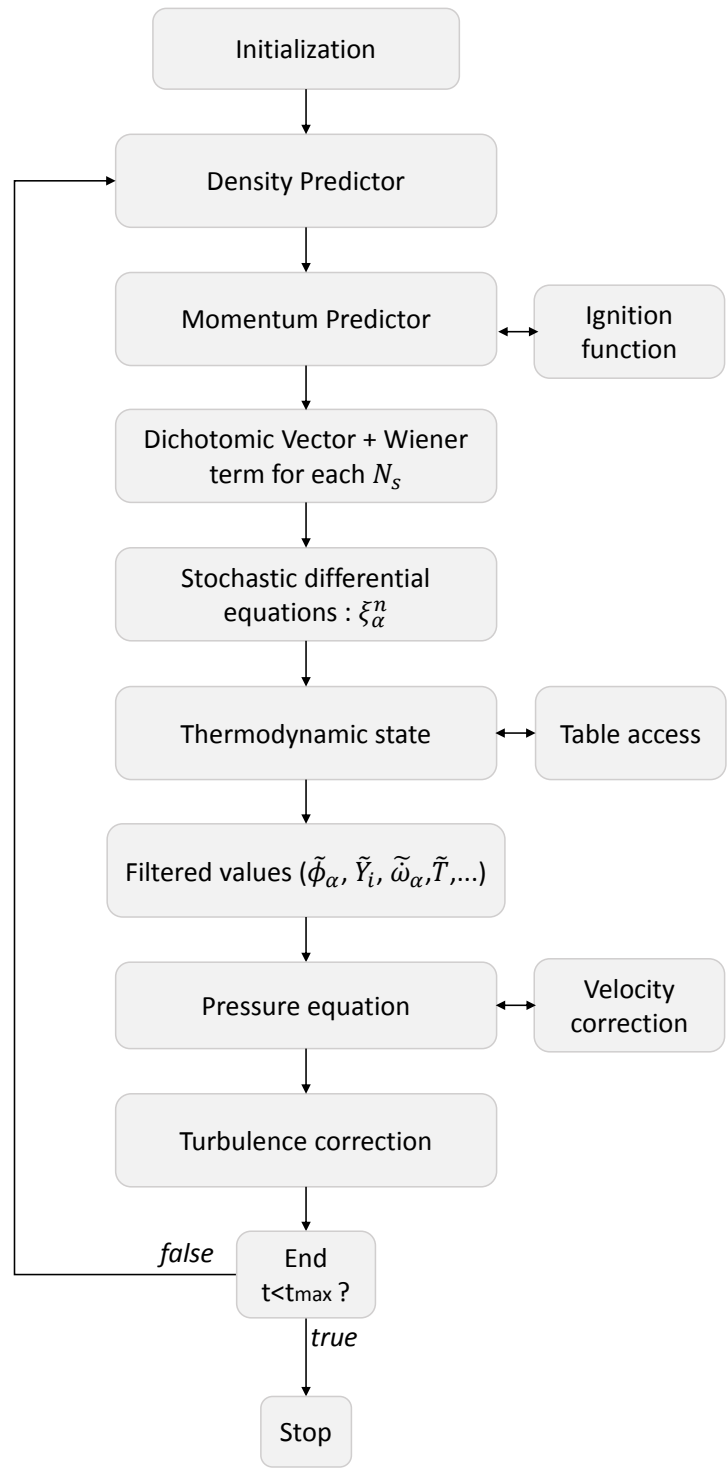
Initialization

Density Predictor

Momentum Predictor

Ignition function

Dichotomic Vector + Wiener term for each $N_s$

Stochastic differential equations : $\xi_\alpha^n$

Thermodynamic state

Table access

Filtered values ($\tilde{\phi}_\alpha$, $\tilde{Y}_i$, $\tilde{\dot{\omega}}_\alpha$,$\tilde{T}$,...)

Pressure equation

Velocity correction

Turbulence correction

false

End t<t$_{max}$ ?

true

Stop